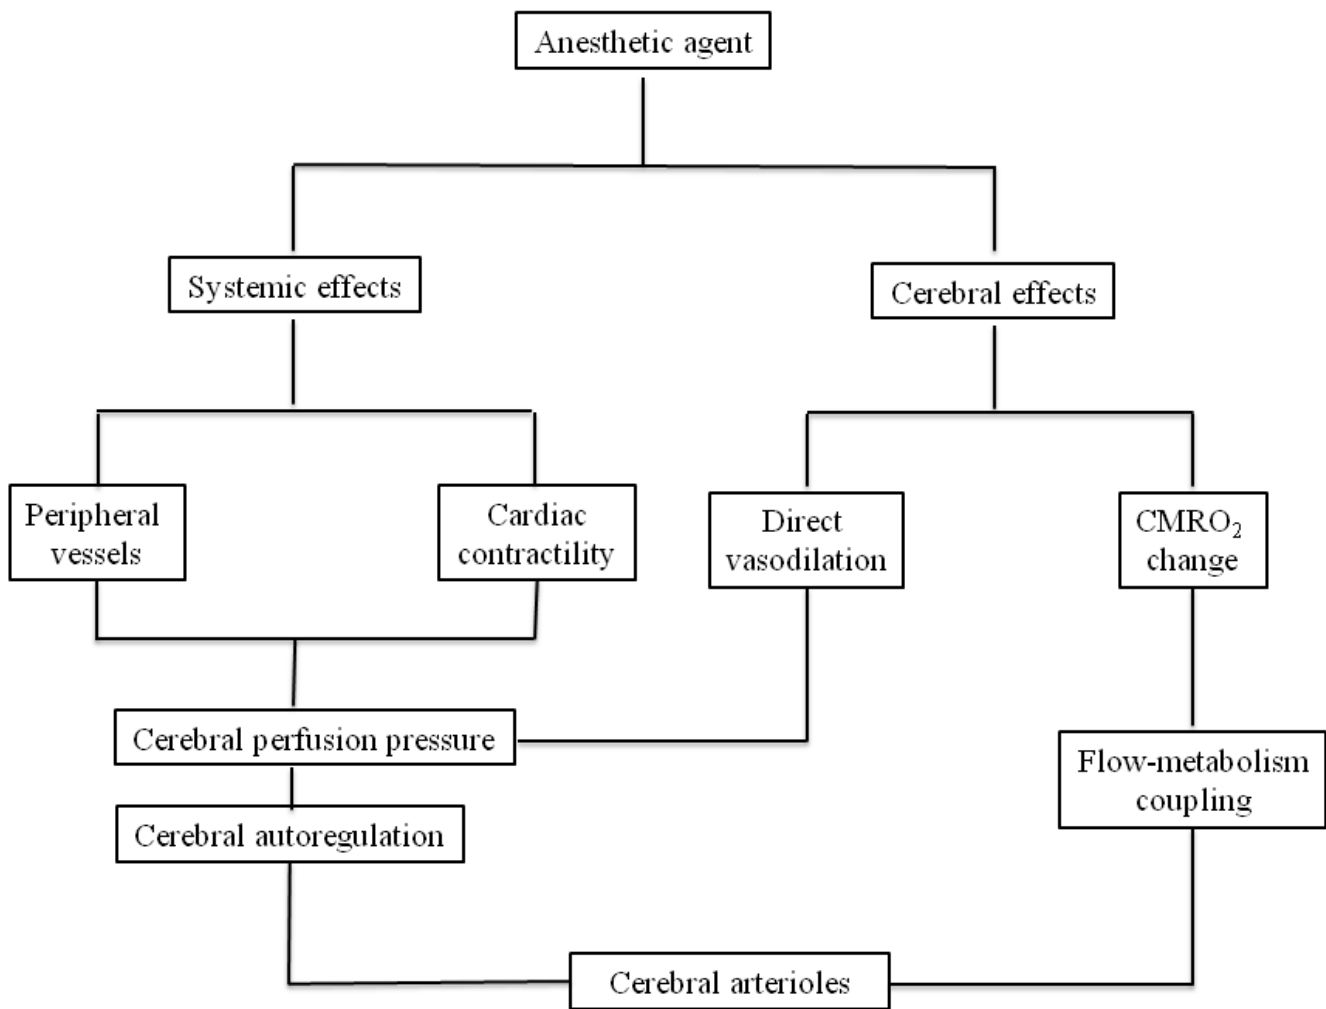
Anesthetic agent

Systemic effects

Cerebral effects

Peripheral vessels

Cardiac contractility

Direct vasodilation

$CMRO_2$ change

Cerebral perfusion pressure

Flow-metabolism coupling

Cerebral autoregulation

Cerebral arterioles